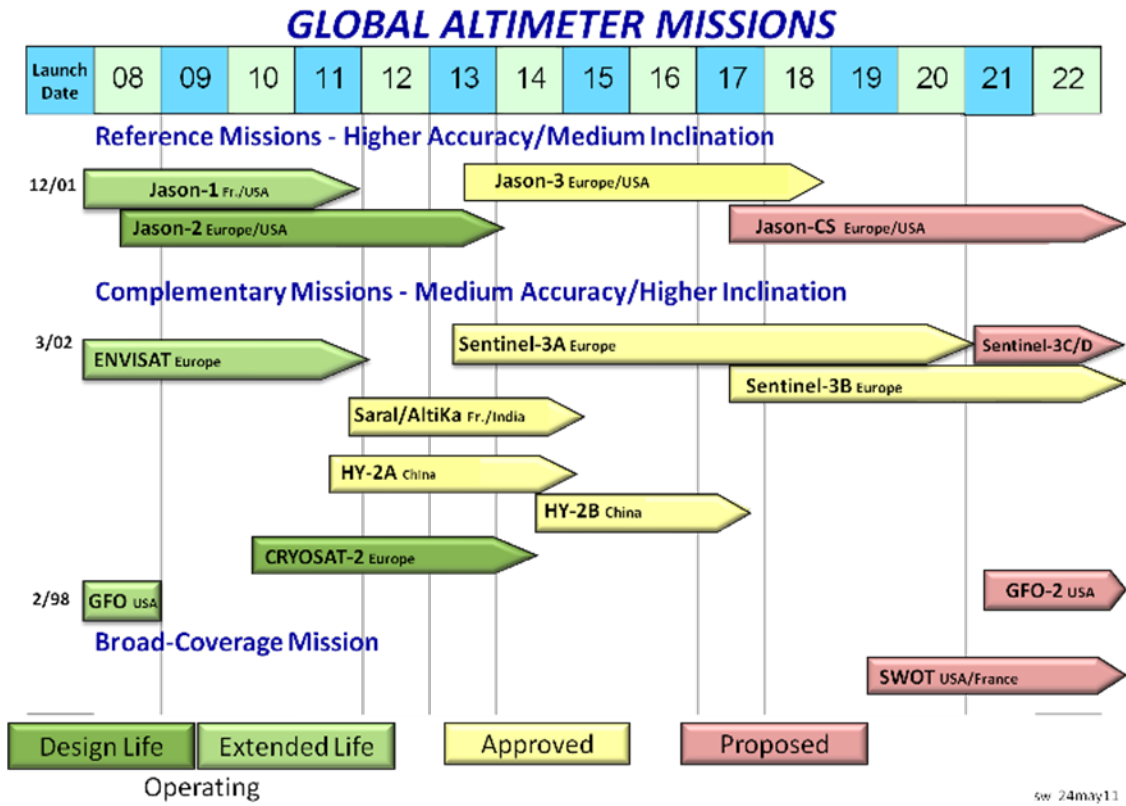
GLOBAL ALTIMETER MISSIONS

| Launch Date | 08 | 09 | 10 | 11 | 12 | 13 | 14 | 15 | 16 | 17 | 18 | 19 | 20 | 21 | 22 |
|---|---|---|---|---|---|---|---|---|---|---|---|---|---|---|---|

Reference Missions - Higher Accuracy/Medium Inclination

12/01 Jason-1 Fr./USA

Jason-3 Europe/USA

Jason-2 Europe/USA

Jason-CS Europe/USA

Complementary Missions - Medium Accuracy/Higher Inclination

3/02 ENVISAT Europe

Sentinel-3A Europe

Sentinel-3C/D

Sentinel-3B Europe

Saral/AltiKa Fr./India

HY-2A China

HY-2B China

CRYOSAT-2 Europe

2/98 GFO USA

GFO-2 USA

Broad-Coverage Mission

SWOT USA/France

Design Life Extended Life Approved Proposed

Operating

sw 24may11